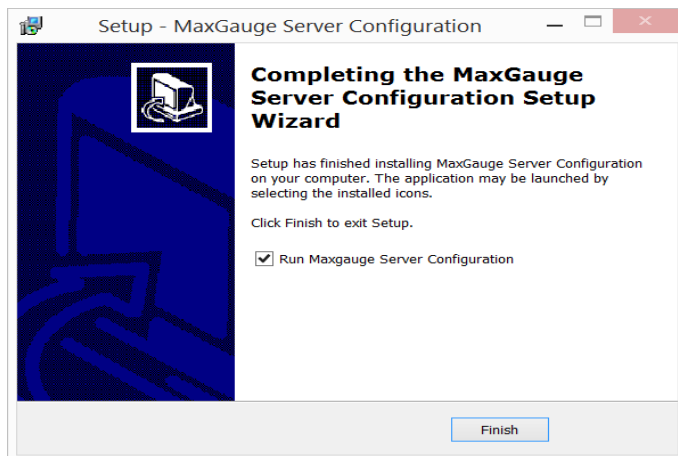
Setup - MaxGauge Server Configuration

Completing the MaxGauge Server Configuration Setup Wizard

Setup has finished installing MaxGauge Server Configuration on your computer. The application may be launched by selecting the installed icons.

Click Finish to exit Setup.

Run Maxgauge Server Configuration

Finish